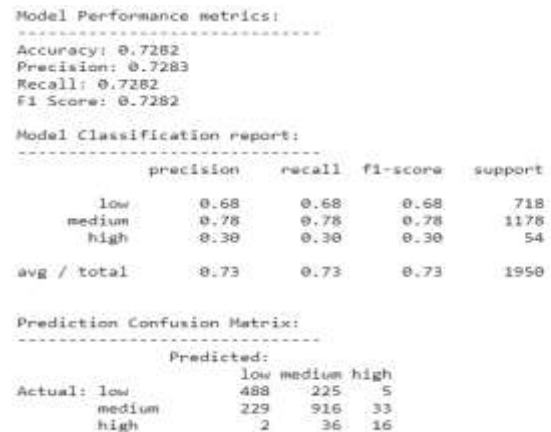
Model Performance metrics:
------------------------------
Accuracy: 0.7282
Precision: 0.7283
Recall: 0.7282
F1 Score: 0.7282

Model Classification report:
------------------------------

| | precision | recall | f1-score | support |
|---|---|---|---|---|
| low | 0.68 | 0.68 | 0.68 | 718 |
| medium | 0.78 | 0.78 | 0.78 | 1178 |
| high | 0.30 | 0.30 | 0.30 | 54 |
| avg / total | 0.73 | 0.73 | 0.73 | 1950 |

Prediction Confusion Matrix:
------------------------------

| | Predicted: low | medium | high |
|---|---|---|---|
| Actual: low | 488 | 225 | 5 |
| medium | 229 | 916 | 33 |
| high | 2 | 36 | 16 |